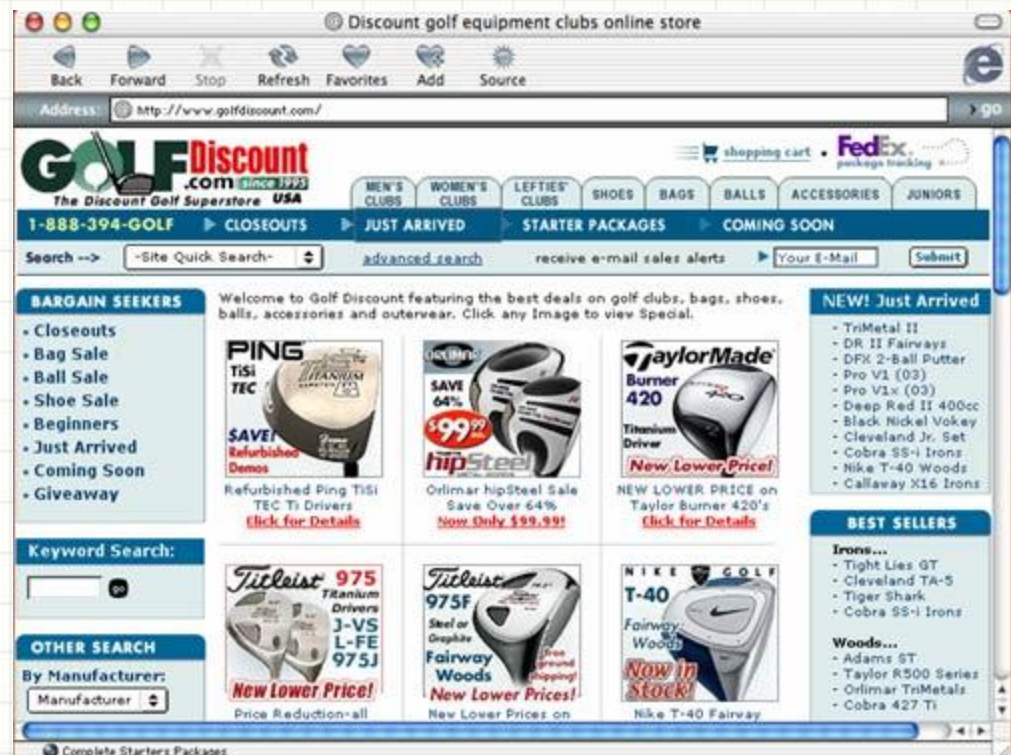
Discount golf equipment clubs online store

Back Forward Stop Refresh Favorites Add Source

Address: http://www.golfdiscount.com/ go

GOLFDiscount.com since 1995 The Discount Golf Superstore USA

shopping cart • FedEx package tracking

MEN'S CLUBS | WOMEN'S CLUBS | LEFTIES' CLUBS | SHOES | BAGS | BALLS | ACCESSORIES | JUNIORS

1-888-394-GOLF ▸ CLOSEOUTS ▸ JUST ARRIVED ▸ STARTER PACKAGES ▸ COMING SOON

Search --> -Site Quick Search- advanced search receive e-mail sales alerts ▸ Your E-Mail Submit

BARGAIN SEEKERS
• Closeouts
• Bag Sale
• Ball Sale
• Shoe Sale
• Beginners
• Just Arrived
• Coming Soon
• Giveaway

Keyword Search:
go

OTHER SEARCH
By Manufacturer:
Manufacturer

Welcome to Golf Discount featuring the best deals on golf clubs, bags, shoes, balls, accessories and outerwear. Click any Image to view Special.

PING TiSi TEC SAVE! Refurbished Demos
Refurbished Ping TiSi TEC Ti Drivers
Click for Details

ORLIMAR SAVE 64% $99.99 hipSteel
Orlimar hipSteel Sale Save Over 64%
Now Only $99.99!

TaylorMade Burner 420 Titanium Driver New Lower Price!
NEW LOWER PRICE on Taylor Burner 420's
Click for Details

Titleist 975 Titanium Drivers J-VS L-FE 975J New Lower Price!
Price Reduction-all

Titleist 975F Steel or Graphite Fairway Woods free ground shipping! New Lower Prices!
New Lower Prices on

NIKE GOLF T-40 Fairway Woods Now in Stock!
Nike T-40 Fairway

NEW! Just Arrived
- TriMetal II
- DR II Fairways
- DFX 2-Ball Putter
- Pro V1 (03)
- Pro V1x (03)
- Deep Red II 400cc
- Black Nickel Vokey
- Cleveland Jr. Set
- Cobra SS-i Irons
- Nike T-40 Woods
- Callaway X16 Irons

BEST SELLERS
Irons...
- Tight Lies GT
- Cleveland TA-5
- Tiger Shark
- Cobra SS-i Irons

Woods...
- Adams ST
- Taylor R500 Series
- Orlimar TriMetals
- Cobra 427 Ti

Complete Starters Packages